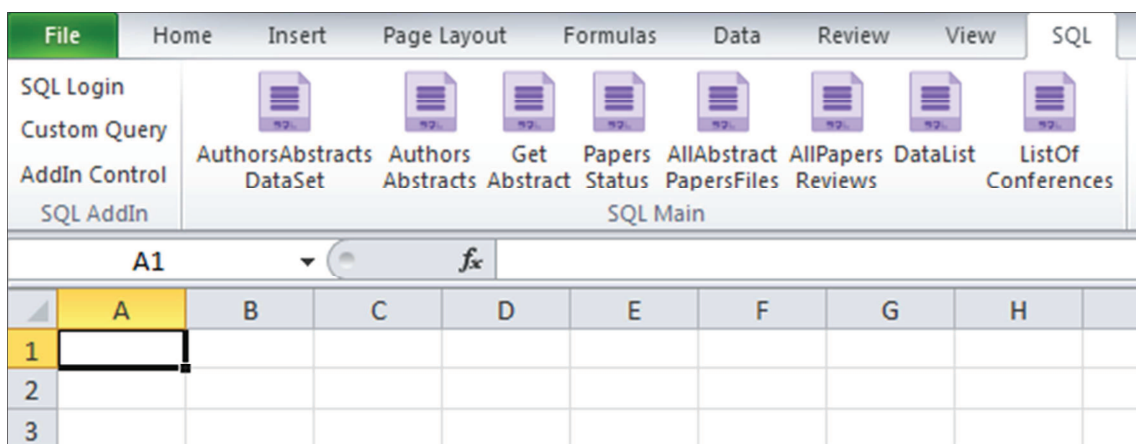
File | Home | Insert | Page Layout | Formulas | Data | Review | View | SQL

SQL Login
Custom Query
AddIn Control
SQL AddIn

AuthorsAbstracts DataSet
Authors Abstracts
Get Abstract
Papers Status
AllAbstract PapersFiles
AllPapers Reviews
DataList
ListOf Conferences
SQL Main

A1
$f_x$

|   | A | B | C | D | E | F | G | H |
|---|---|---|---|---|---|---|---|---|
| 1 |   |   |   |   |   |   |   |   |
| 2 |   |   |   |   |   |   |   |   |
| 3 |   |   |   |   |   |   |   |   |